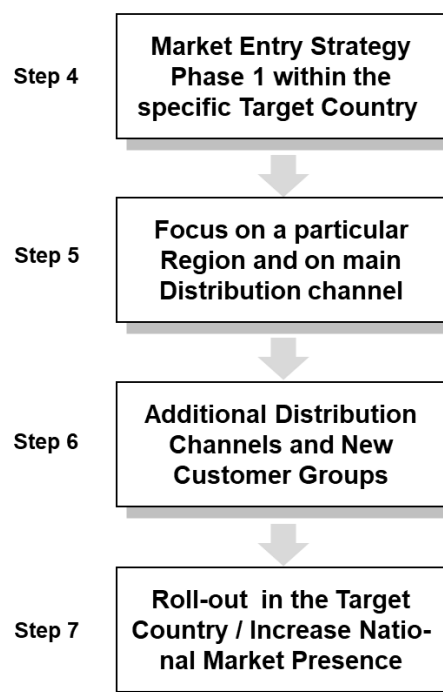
Step 4
Market Entry Strategy Phase 1 within the specific Target Country

Step 5
Focus on a particular Region and on main Distribution channel

Step 6
Additional Distribution Channels and New Customer Groups

Step 7
Roll-out in the Target Country / Increase National Market Presence